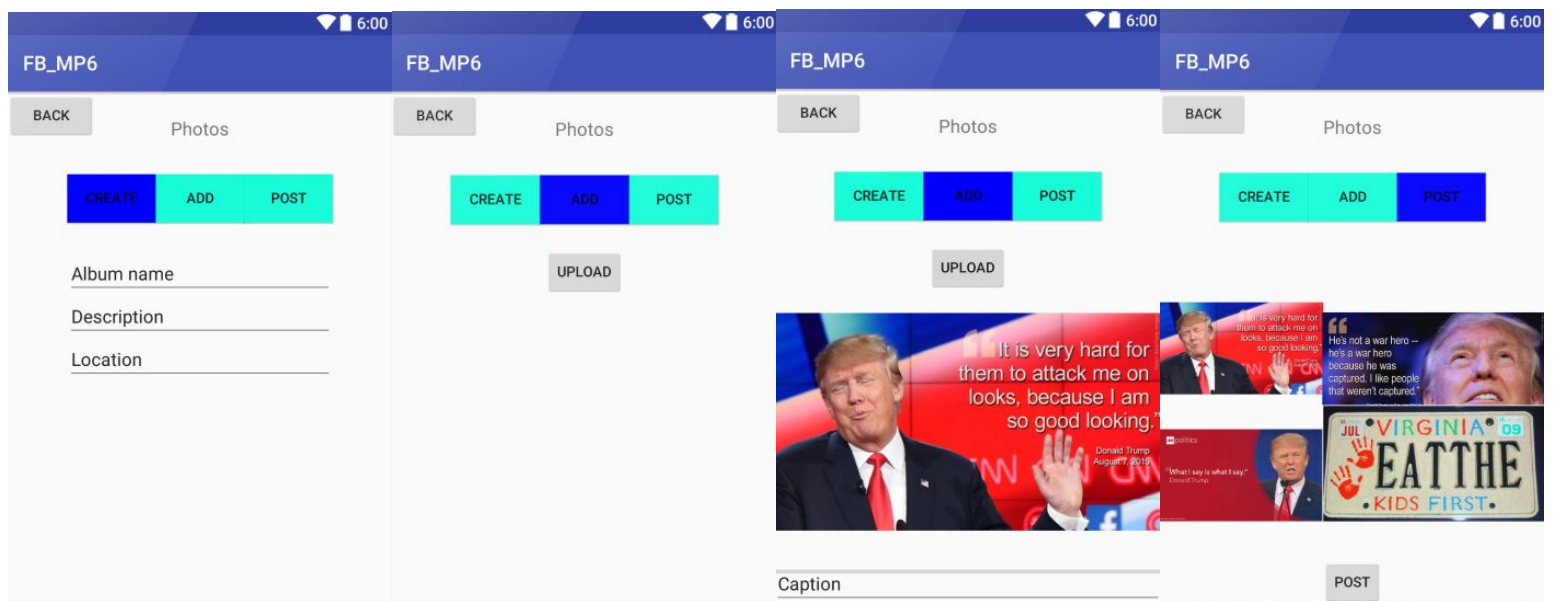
6:00
FB_MP6
BACK
Photos
CREATE
ADD
POST
Album name
Description
Location

6:00
FB_MP6
BACK
Photos
CREATE
ADD
POST
UPLOAD

6:00
FB_MP6
BACK
Photos
CREATE
ADD
POST
UPLOAD
"It is very hard for them to attack me on looks, because I am so good looking."
Donald Trump
August 7, 2015
Caption

6:00
FB_MP6
BACK
Photos
CREATE
ADD
POST
"It is very hard for them to attack me on looks, because I am so good looking."
"He's not a war hero -- he's a war hero because he was captured. I like people that weren't captured."
politics
"What I say is what I say."
Donald Trump
JUL VIRGINIA 09
EATTHE
KIDS FIRST
POST